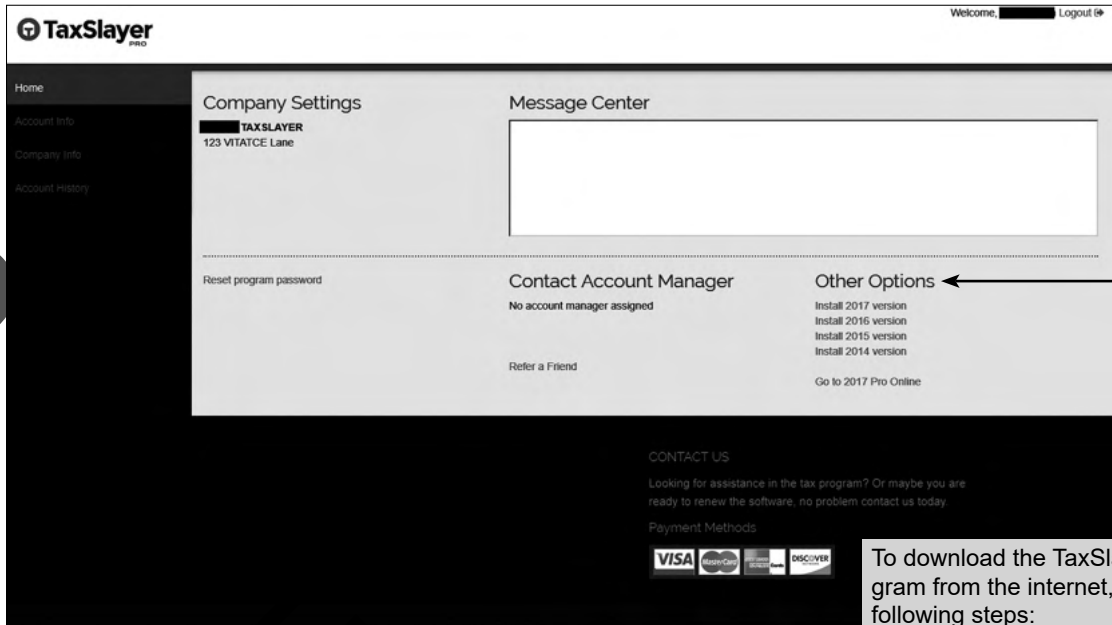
TaxSlayer PRO

Welcome, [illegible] Logout

Home
Account Info
Company Info
Account History

Company Settings
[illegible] TAXSLAYER
123 VITATCE Lane

Message Center

Reset program password

Contact Account Manager
No account manager assigned

Refer a Friend

Other Options
Install 2017 version
Install 2016 version
Install 2015 version
Install 2014 version

Go to 2017 Pro Online

CONTACT US
Looking for assistance in the tax program? Or maybe you are ready to renew the software, no problem contact us today.
Payment Methods

VISA MasterCard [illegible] DISCOVER

To download the TaxSl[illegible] gram from the internet, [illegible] following steps: